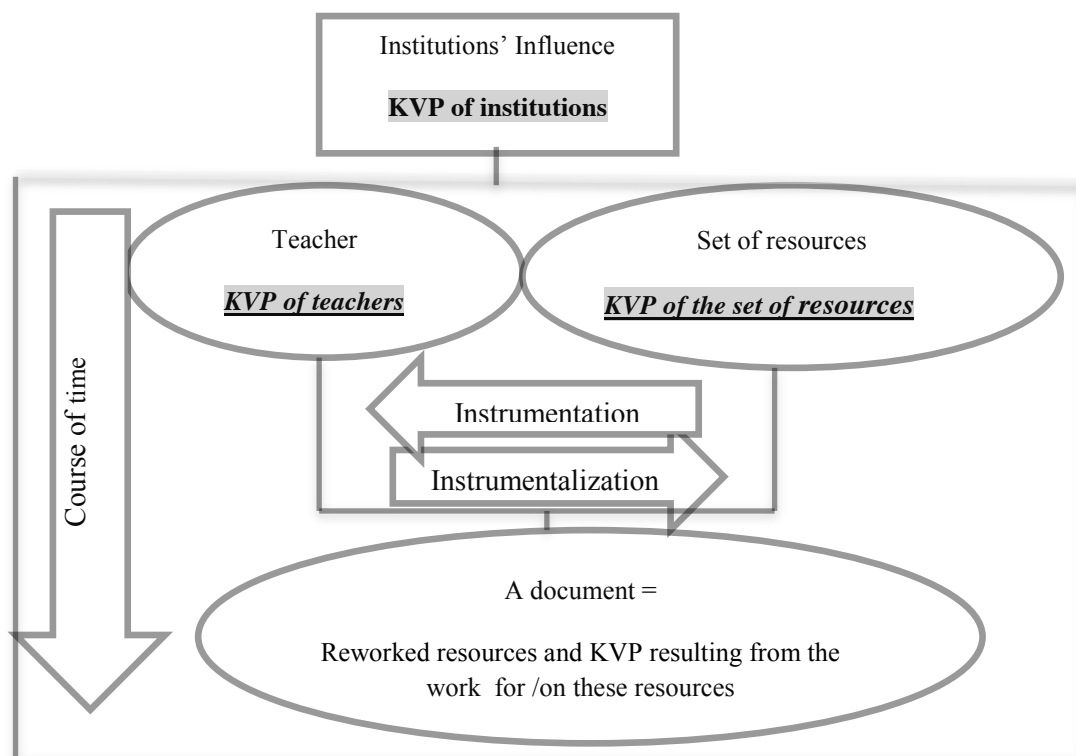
Institutions' Influence

KVP of institutions

Course of time

Teacher

KVP of teachers

Set of resources

KVP of the set of resources

Instrumentation

Instrumentalization

A document =

Reworked resources and KVP resulting from the work for /on these resources